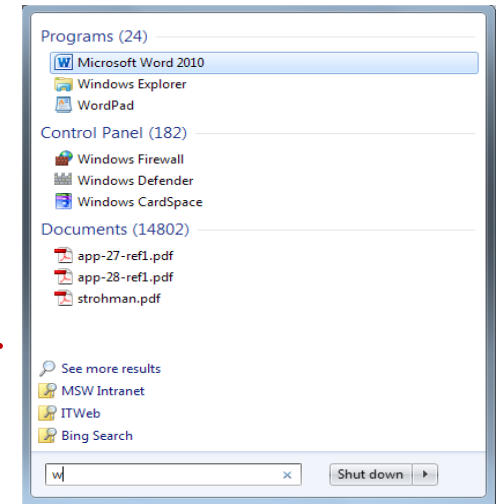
Programs (24)
Microsoft Word 2010
Windows Explorer
WordPad

Control Panel (182)
Windows Firewall
Windows Defender
Windows CardSpace

Documents (14802)
app-27-ref1.pdf
app-28-ref1.pdf
strohman.pdf

See more results
MSW Intranet
ITWeb
Bing Search

w
×
Shut down